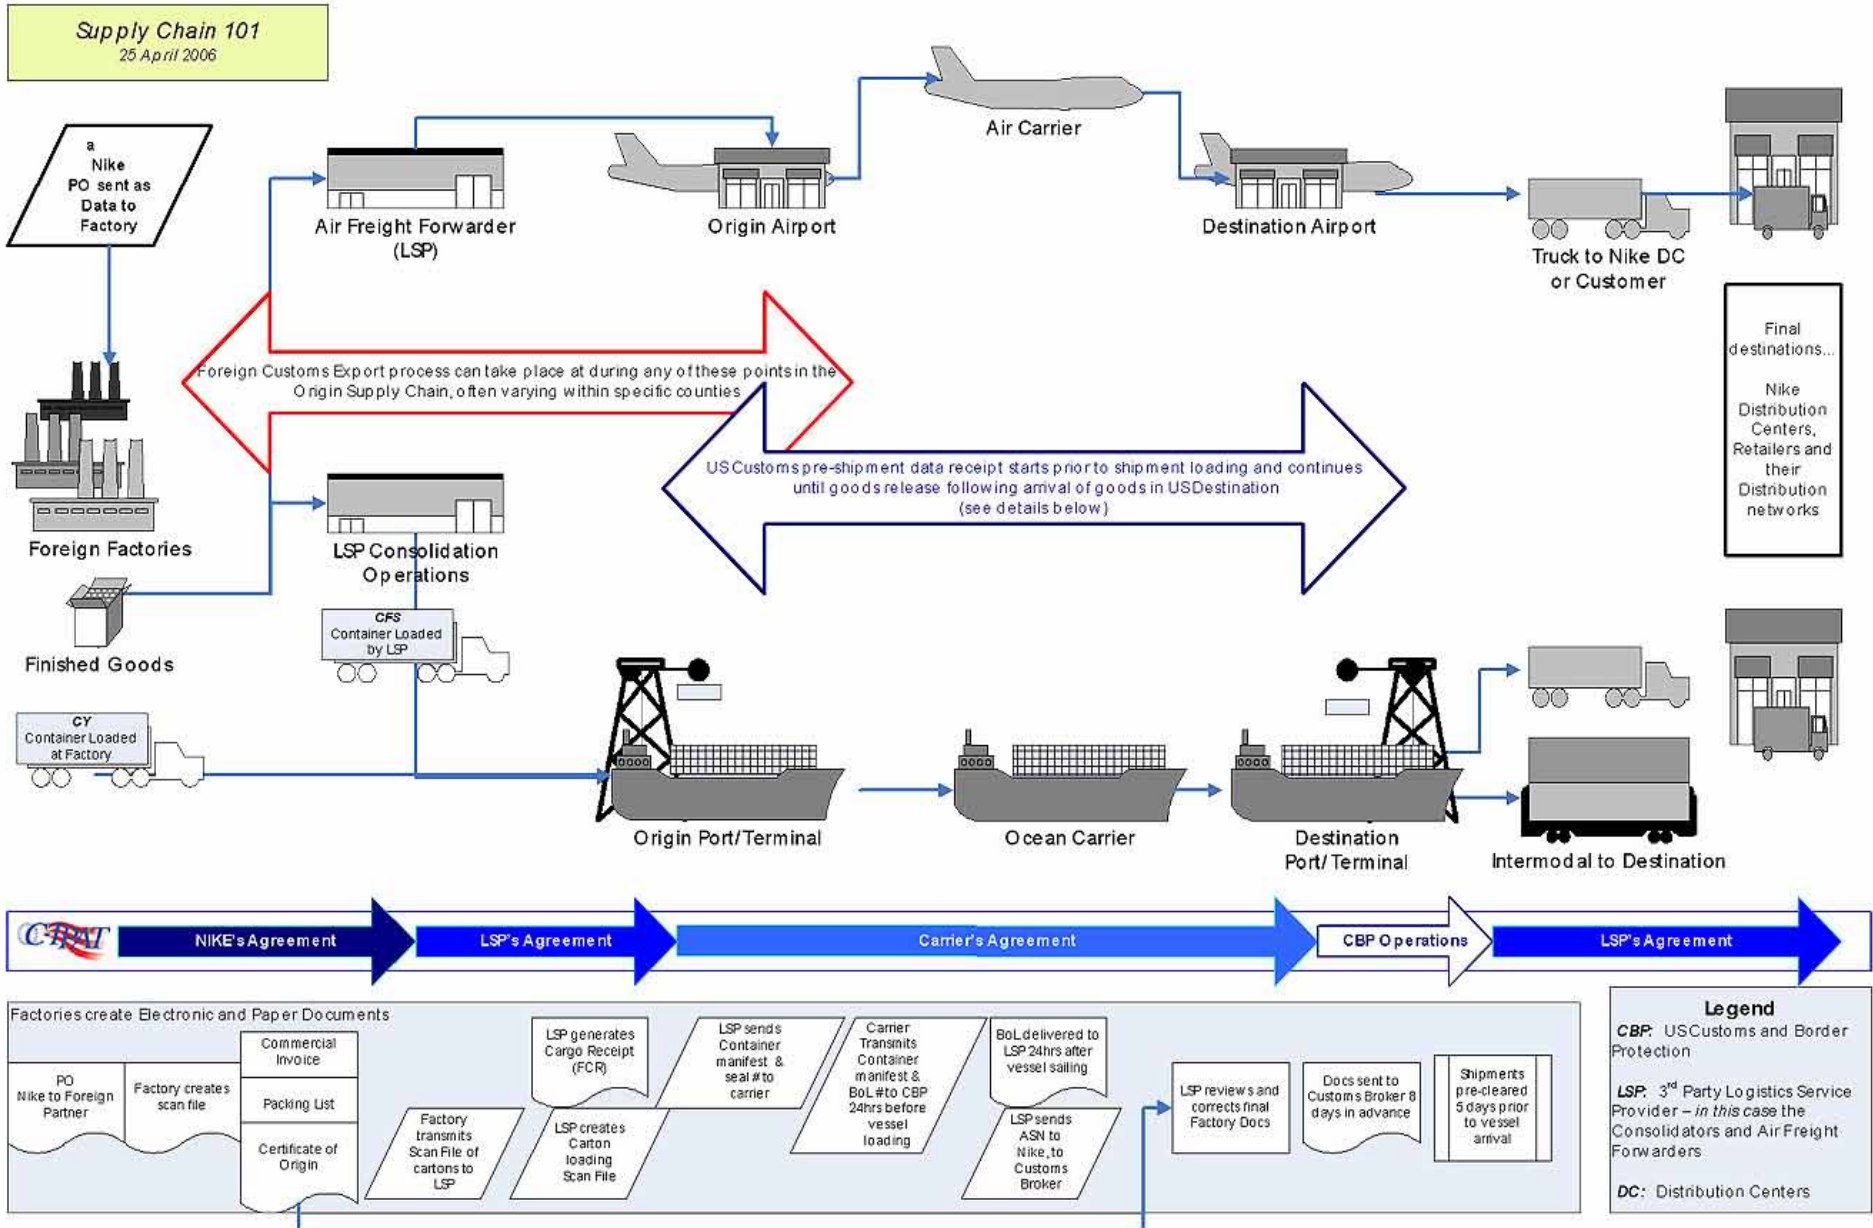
Supply Chain 101
25 April 2006

a Nike PO sent as Data to Factory

Air Freight Forwarder (LSP)

Origin Airport

Air Carrier

Destination Airport

Truck to Nike DC or Customer

Foreign Factories

Foreign Customs Export process can take place at during any of these points in the Origin Supply Chain, often varying within specific counties

US Customs pre-shipment data receipt starts prior to shipment loading and continues until goods release following arrival of goods in US Destination (see details below)

Final destinations... Nike Distribution Centers, Retailers and their Distribution networks

LSP Consolidation Operations

Finished Goods

CFS Container Loaded by LSP

CY Container Loaded at Factory

Origin Port/Terminal

Ocean Carrier

Destination Port/Terminal

Intermodal to Destination

C-TPAT

NIKE's Agreement

LSP's Agreement

Carrier's Agreement

CBP Operations

LSP's Agreement

Factories create Electronic and Paper Documents

PO Nike to Foreign Partner

Factory creates scan file

Commercial Invoice

Packing List

Certificate of Origin

Factory transmits Scan File of cartons to LSP

LSP generates Cargo Receipt (FCR)

LSP creates Carton loading Scan File

LSP sends Container manifest & seal # to carrier

Carrier Transmits Container manifest & BoL # to CBP 24hrs before vessel loading

BoL delivered to LSP 24hrs after vessel sailing

LSP sends ASN to Nike, to Customs Broker

LSP reviews and corrects final Factory Docs

Docs sent to Customs Broker 8 days in advance

Shipments pre-cleared 5 days prior to vessel arrival

Legend
CBP: US Customs and Border Protection

LSP: 3$^{rd}$ Party Logistics Service Provider – in this case the Consolidators and Air Freight Forwarders

DC: Distribution Centers